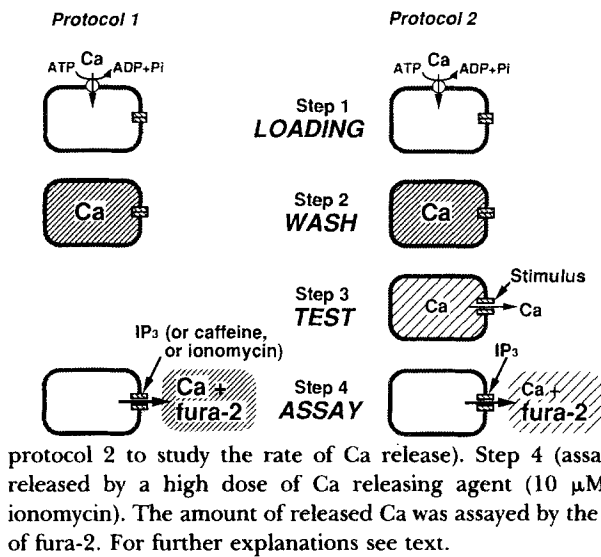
Protocol 1

Protocol 2

ATP Ca ADP+Pi

ATP Ca ADP+Pi

Step 1
LOADING

Ca

Ca

Step 2
WASH

Stimulus

Ca

Ca

Step 3
TEST

IP3 (or caffeine, or ionomycin)

IP3

Ca + fura-2

Step 4
ASSAY

Ca + fura-2

protocol 2 to study the rate of Ca release). Step 4 (assa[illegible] released by a high dose of Ca releasing agent (10 μM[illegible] ionomycin). The amount of released Ca was assayed by the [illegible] of fura-2. For further explanations see text.